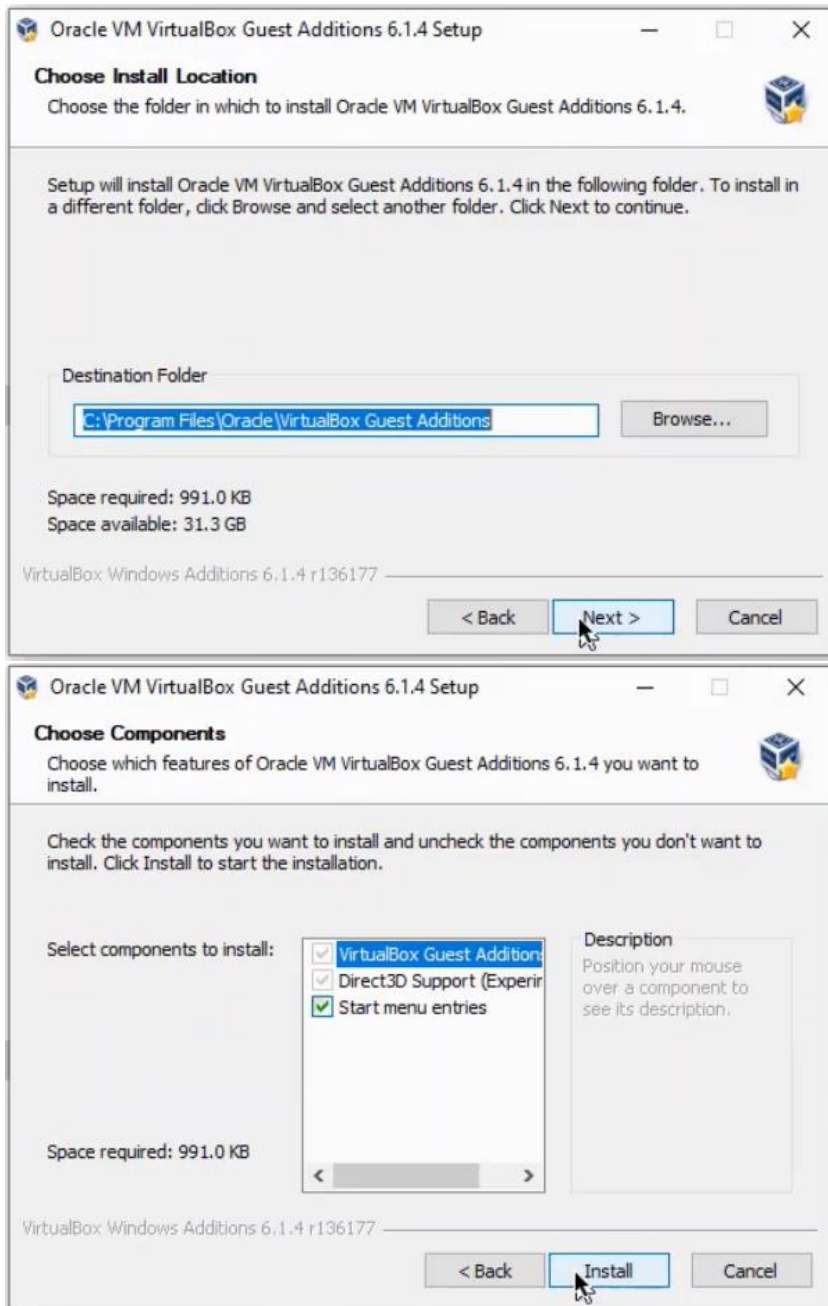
Oracle VM VirtualBox Guest Additions 6.1.4 Setup

Choose Install Location

Choose the folder in which to install Oracle VM VirtualBox Guest Additions 6.1.4.

Setup will install Oracle VM VirtualBox Guest Additions 6.1.4 in the following folder. To install in a different folder, click Browse and select another folder. Click Next to continue.

Destination Folder

C:\Program Files\Oracle\VirtualBox Guest Additions

Browse...

Space required: 991.0 KB
Space available: 31.3 GB

VirtualBox Windows Additions 6.1.4 r136177

< Back
Next >
Cancel

Oracle VM VirtualBox Guest Additions 6.1.4 Setup

Choose Components

Choose which features of Oracle VM VirtualBox Guest Additions 6.1.4 you want to install.

Check the components you want to install and uncheck the components you don't want to install. Click Install to start the installation.

Select components to install:

VirtualBox Guest Addition
Direct3D Support (Experir
Start menu entries

Description

Position your mouse over a component to see its description.

Space required: 991.0 KB

VirtualBox Windows Additions 6.1.4 r136177

< Back
Install
Cancel